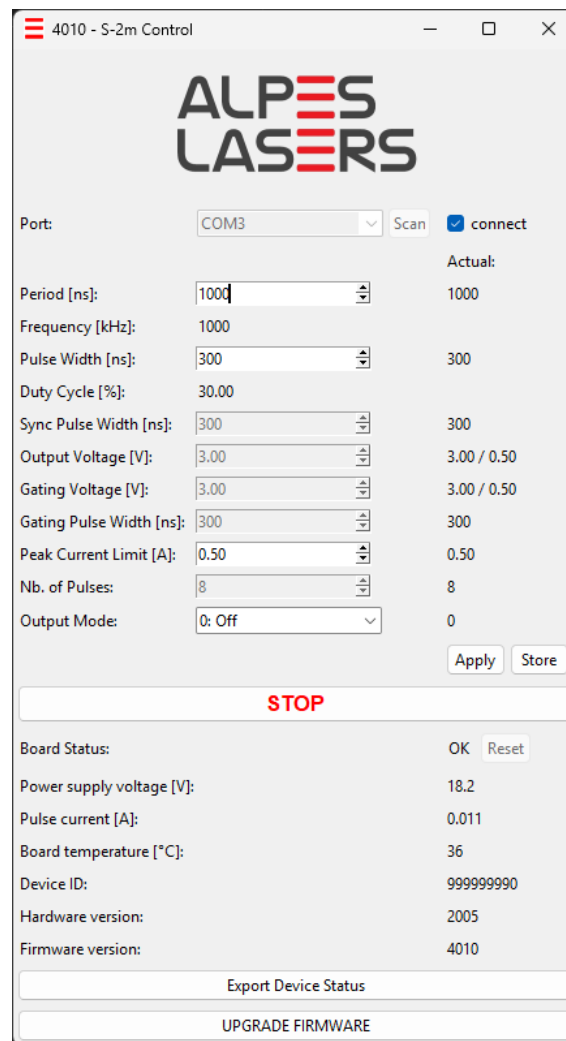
4010 - S-2m Control

ALPES LASERS

Port: COM3 Scan connect

Actual:

Period [ns]: 1000 1000

Frequency [kHz]: 1000

Pulse Width [ns]: 300 300

Duty Cycle [%]: 30.00

Sync Pulse Width [ns]: 300 300

Output Voltage [V]: 3.00 3.00 / 0.50

Gating Voltage [V]: 3.00 3.00 / 0.50

Gating Pulse Width [ns]: 300 300

Peak Current Limit [A]: 0.50 0.50

Nb. of Pulses: 8 8

Output Mode: 0: Off 0

Apply Store

STOP

Board Status: OK Reset

Power supply voltage [V]: 18.2

Pulse current [A]: 0.011

Board temperature [°C]: 36

Device ID: 999999990

Hardware version: 2005

Firmware version: 4010

Export Device Status

UPGRADE FIRMWARE